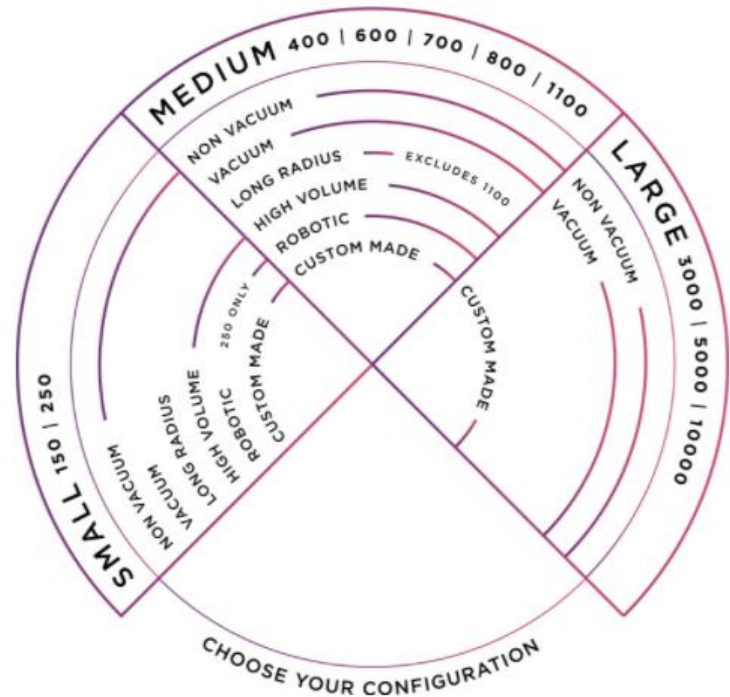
MEDIUM 400 | 600 | 700 | 800 | 1100

NON VACUUM
VACUUM
LONG RADIUS
EXCLUDES 1100
HIGH VOLUME
ROBOTIC
CUSTOM MADE

LARGE 3000 | 5000 | 10000

NON VACUUM
VACUUM
CUSTOM MADE

SMALL 150 | 250

NON VACUUM
VACUUM
LONG RADIUS
HIGH VOLUME
250 ONLY
ROBOTIC
CUSTOM MADE

CHOOSE YOUR CONFIGURATION